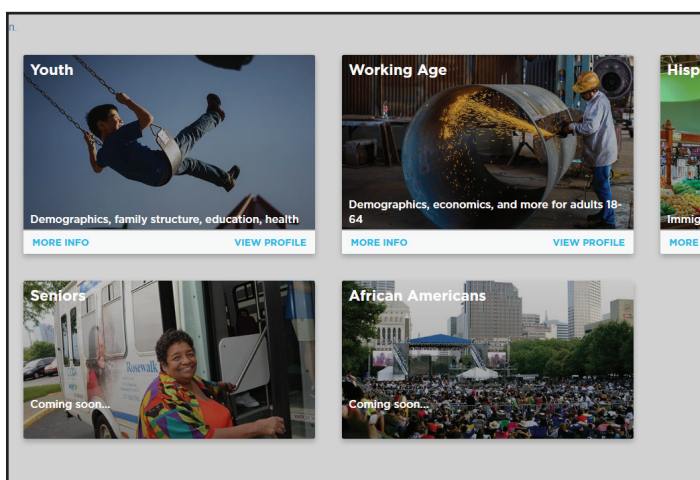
Youth

Demographics, family structure, education, health

MORE INFO VIEW PROFILE

Working Age

Demographics, economics, and more for adults 18-64

MORE INFO VIEW PROFILE

Hisp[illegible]

Immig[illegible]

MORE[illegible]

Seniors

Rosewalk

Coming soon...

African Americans

Coming soon...